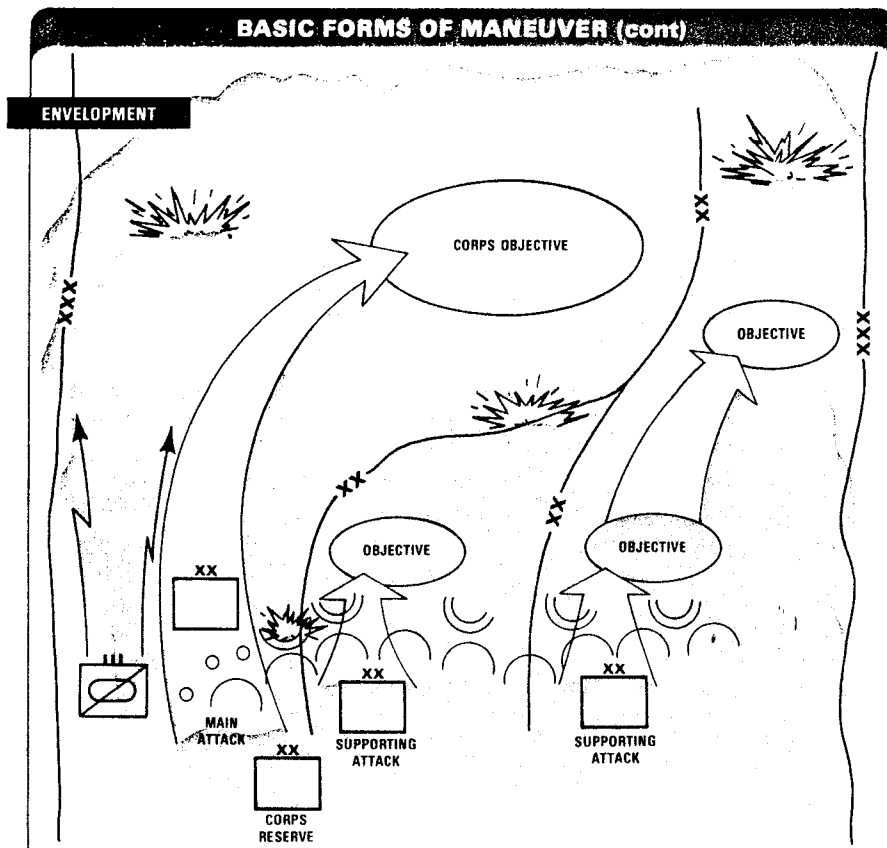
BASIC FORMS OF MANEUVER (cont)

ENVELOPMENT

XXX

CORPS OBJECTIVE

XX

OBJECTIVE

XXX

XX

XX

OBJECTIVE

OBJECTIVE

XX

XX

XX

XX

MAIN ATTACK

SUPPORTING ATTACK

SUPPORTING ATTACK

XX

CORPS RESERVE